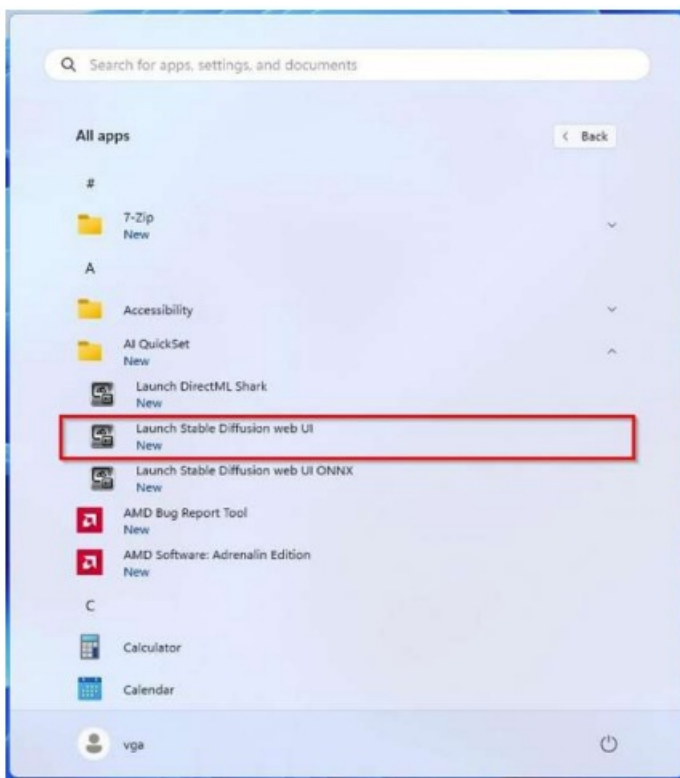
Search for apps, settings, and documents

All apps

< Back

#

7-Zip
New

A

Accessibility

AI QuickSet
New

Launch DirectML Shark
New

Launch Stable Diffusion web UI
New

Launch Stable Diffusion web UI ONNX
New

AMD Bug Report Tool
New

AMD Software: Adrenalin Edition
New

C

Calculator

Calendar

vga